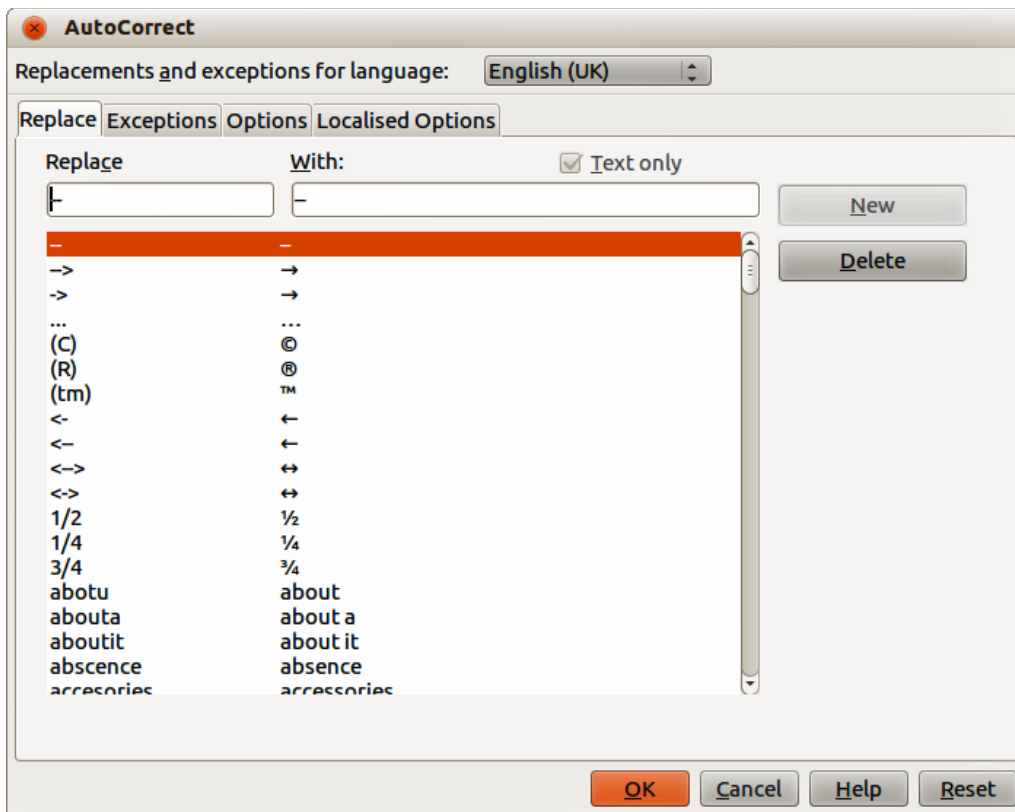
AutoCorrect

Replacements and exceptions for language: English (UK)

Replace Exceptions Options Localised Options

Replace With: Text only

New
Delete

| | |
|---|---|
| – | – |
| –> | → |
| -> | → |
| ... | … |
| (C) | © |
| (R) | ® |
| (tm) | ™ |
| <- | ← |
| <– | ← |
| <–> | ↔ |
| <-> | ↔ |
| 1/2 | ½ |
| 1/4 | ¼ |
| 3/4 | ¾ |
| abotu | about |
| abouta | about a |
| aboutit | about it |
| abscence | absence |
| accesories | accessories |

OK Cancel Help Reset